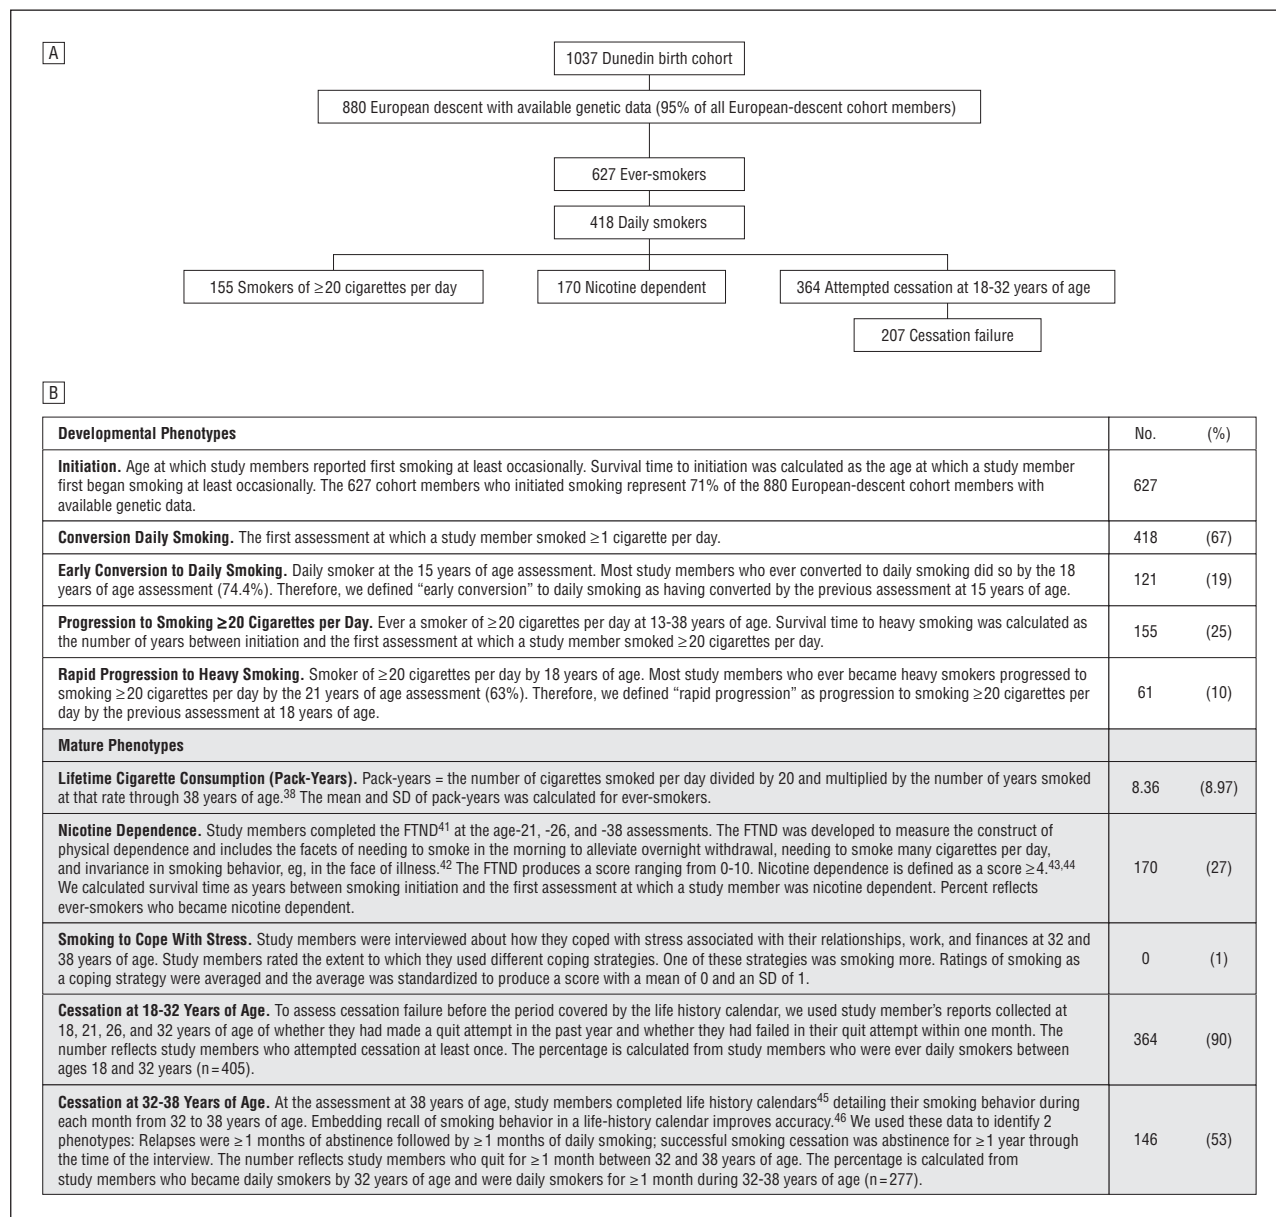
A

1037 Dunedin birth cohort

880 European descent with available genetic data (95% of all European-descent cohort members)

627 Ever-smokers

418 Daily smokers

155 Smokers of ≥20 cigarettes per day

170 Nicotine dependent

364 Attempted cessation at 18-32 years of age

207 Cessation failure

B

| Developmental Phenotypes | No. | (%) |
|---|---|---|
| **Initiation.** Age at which study members reported first smoking at least occasionally. Survival time to initiation was calculated as the age at which a study member first began smoking at least occasionally. The 627 cohort members who initiated smoking represent 71% of the 880 European-descent cohort members with available genetic data. | 627 | |
| **Conversion Daily Smoking.** The first assessment at which a study member smoked ≥1 cigarette per day. | 418 | (67) |
| **Early Conversion to Daily Smoking.** Daily smoker at the 15 years of age assessment. Most study members who ever converted to daily smoking did so by the 18 years of age assessment (74.4%). Therefore, we defined "early conversion" to daily smoking as having converted by the previous assessment at 15 years of age. | 121 | (19) |
| **Progression to Smoking ≥20 Cigarettes per Day.** Ever a smoker of ≥20 cigarettes per day at 13-38 years of age. Survival time to heavy smoking was calculated as the number of years between initiation and the first assessment at which a study member smoked ≥20 cigarettes per day. | 155 | (25) |
| **Rapid Progression to Heavy Smoking.** Smoker of ≥20 cigarettes per day by 18 years of age. Most study members who ever became heavy smokers progressed to smoking ≥20 cigarettes per day by the 21 years of age assessment (63%). Therefore, we defined "rapid progression" as progression to smoking ≥20 cigarettes per day by the previous assessment at 18 years of age. | 61 | (10) |
| **Mature Phenotypes** | | |
| **Lifetime Cigarette Consumption (Pack-Years).** Pack-years = the number of cigarettes smoked per day divided by 20 and multiplied by the number of years smoked at that rate through 38 years of age.$^{38}$ The mean and SD of pack-years was calculated for ever-smokers. | 8.36 | (8.97) |
| **Nicotine Dependence.** Study members completed the FTND$^{41}$ at the age-21, -26, and -38 assessments. The FTND was developed to measure the construct of physical dependence and includes the facets of needing to smoke in the morning to alleviate overnight withdrawal, needing to smoke many cigarettes per day, and invariance in smoking behavior, eg, in the face of illness.$^{42}$ The FTND produces a score ranging from 0-10. Nicotine dependence is defined as a score ≥4.$^{43,44}$ We calculated survival time as years between smoking initiation and the first assessment at which a study member was nicotine dependent. Percent reflects ever-smokers who became nicotine dependent. | 170 | (27) |
| **Smoking to Cope With Stress.** Study members were interviewed about how they coped with stress associated with their relationships, work, and finances at 32 and 38 years of age. Study members rated the extent to which they used different coping strategies. One of these strategies was smoking more. Ratings of smoking as a coping strategy were averaged and the average was standardized to produce a score with a mean of 0 and an SD of 1. | 0 | (1) |
| **Cessation at 18-32 Years of Age.** To assess cessation failure before the period covered by the life history calendar, we used study member's reports collected at 18, 21, 26, and 32 years of age of whether they had made a quit attempt in the past year and whether they had failed in their quit attempt within one month. The number reflects study members who attempted cessation at least once. The percentage is calculated from study members who were ever daily smokers between ages 18 and 32 years (n=405). | 364 | (90) |
| **Cessation at 32-38 Years of Age.** At the assessment at 38 years of age, study members completed life history calendars$^{45}$ detailing their smoking behavior during each month from 32 to 38 years of age. Embedding recall of smoking behavior in a life-history calendar improves accuracy.$^{46}$ We used these data to identify 2 phenotypes: Relapses were ≥1 months of abstinence followed by ≥1 months of daily smoking; successful smoking cessation was abstinence for ≥1 year through the time of the interview. The number reflects study members who quit for ≥1 month between 32 and 38 years of age. The percentage is calculated from study members who became daily smokers by 32 years of age and were daily smokers for ≥1 month during 32-38 years of age (n=277). | 146 | (53) |